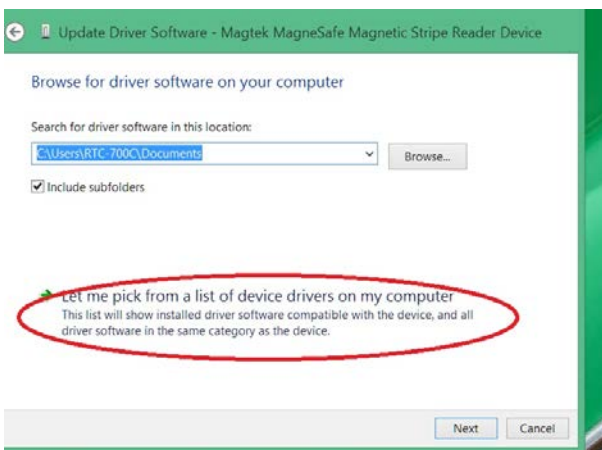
Update Driver Software - Magtek MagneSafe Magnetic Stripe Reader Device

Browse for driver software on your computer

Search for driver software in this location:

C:\Users\RTC-700C\Documents

Browse...

Include subfolders

Let me pick from a list of device drivers on my computer
This list will show installed driver software compatible with the device, and all driver software in the same category as the device.

Next

Cancel